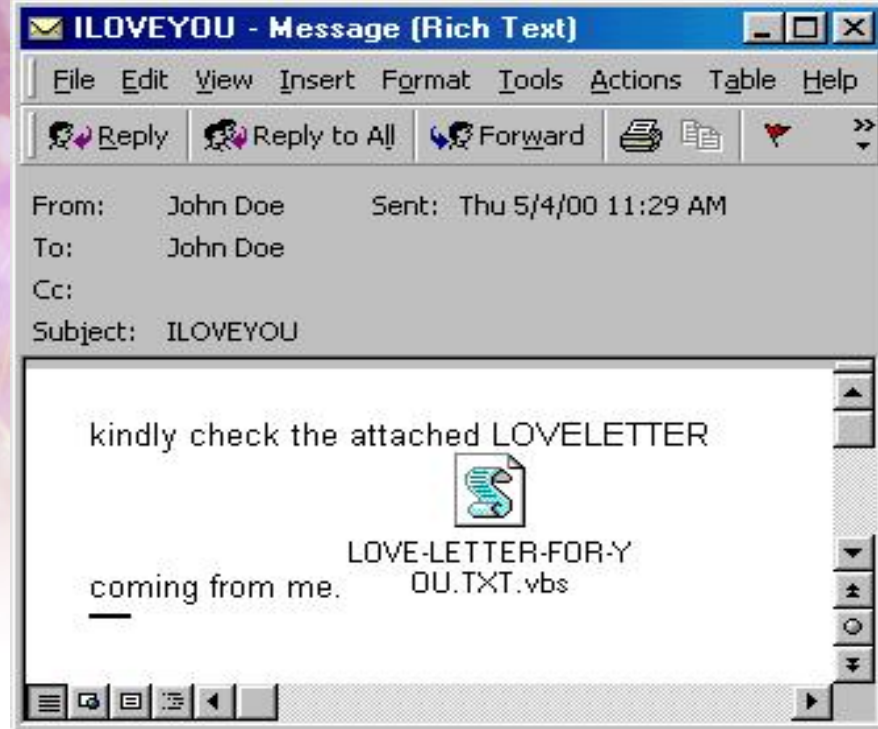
ILOVEYOU - Message (Rich Text)

File Edit View Insert Format Tools Actions Table Help

Reply Reply to All Forward

From: John Doe Sent: Thu 5/4/00 11:29 AM
To: John Doe
Cc:
Subject: ILOVEYOU

kindly check the attached LOVELETTER

LOVE-LETTER-FOR-YOU.TXT.vbs

coming from me.